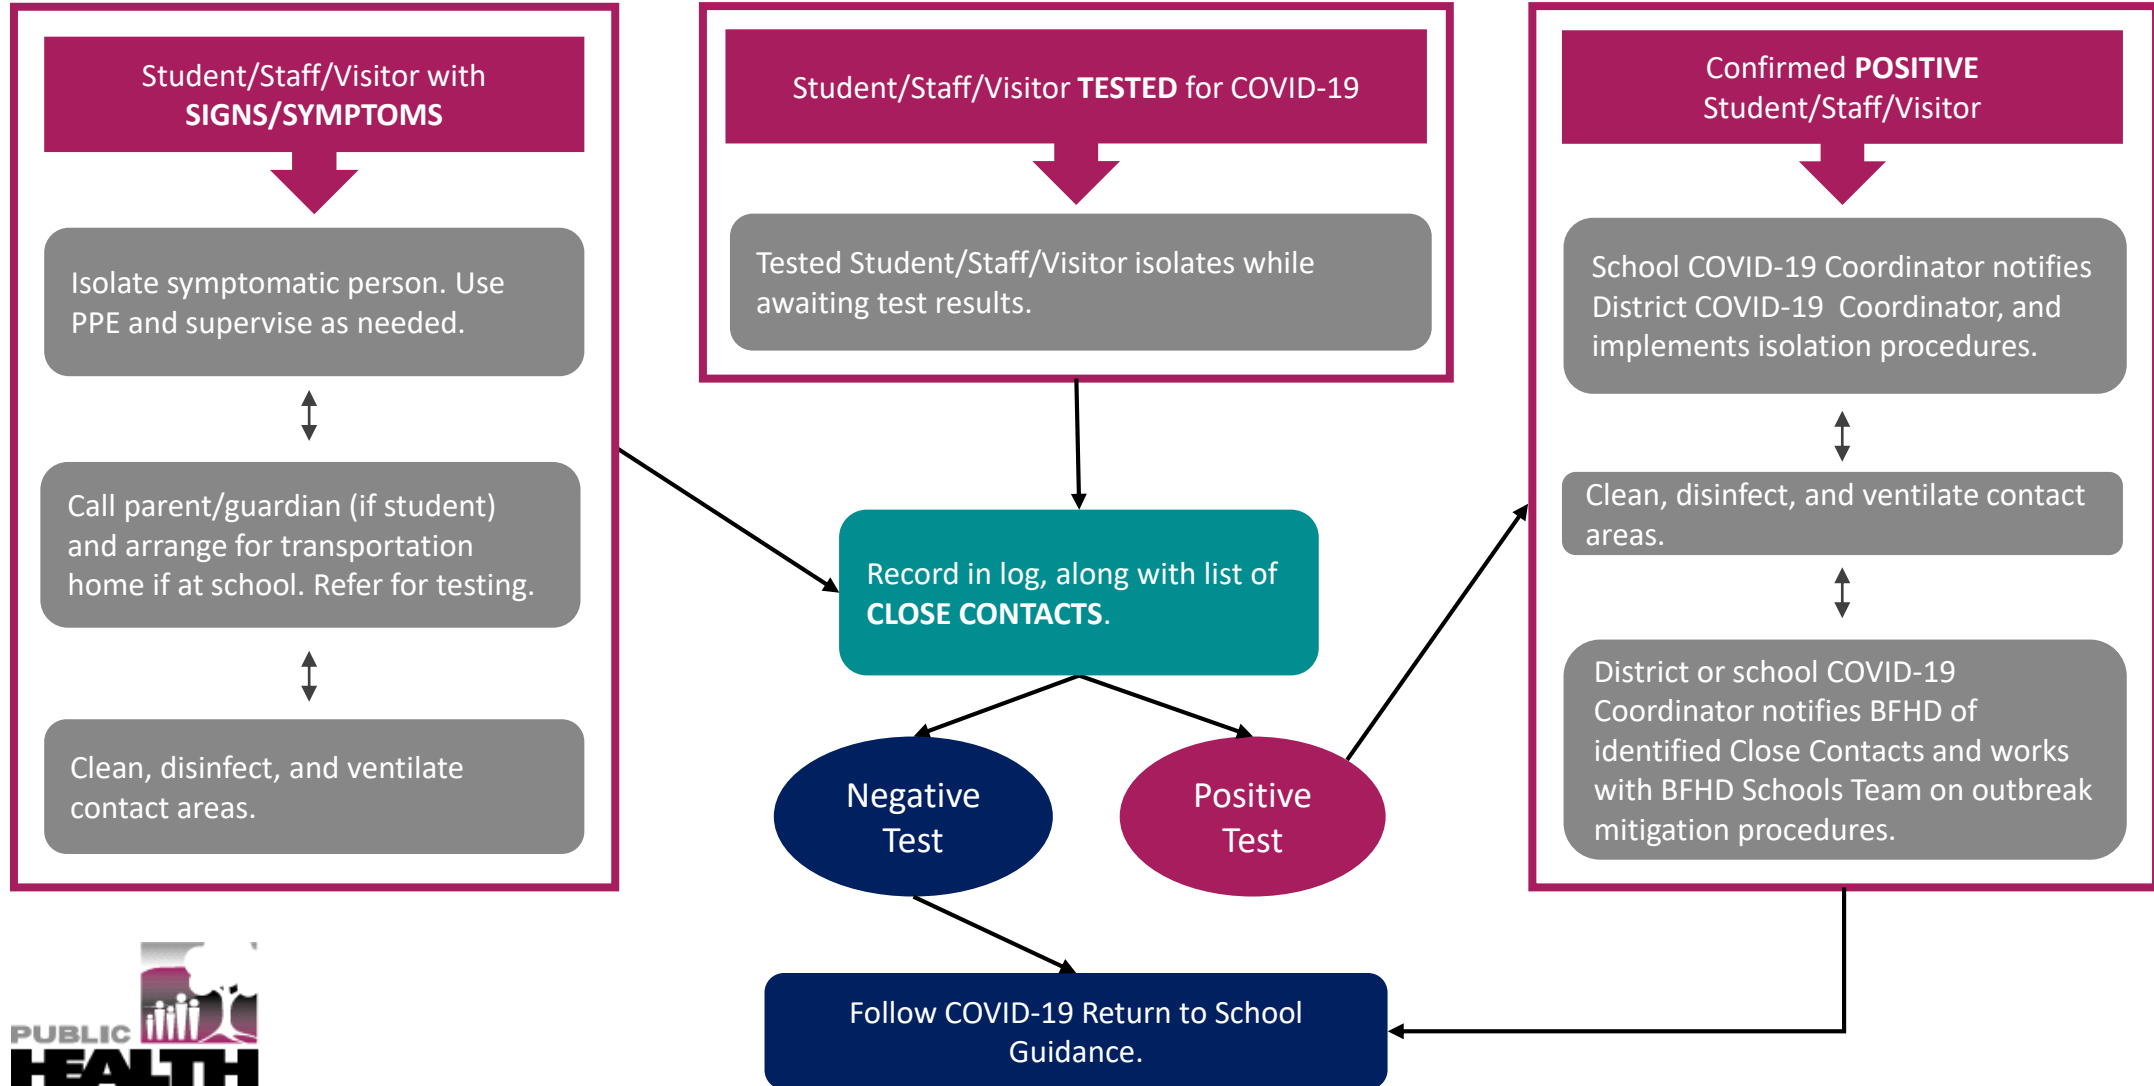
Student/Staff/Visitor with SIGNS/SYMPTOMS

Isolate symptomatic person. Use PPE and supervise as needed.

Call parent/guardian (if student) and arrange for transportation home if at school. Refer for testing.

Clean, disinfect, and ventilate contact areas.

Student/Staff/Visitor TESTED for COVID-19

Tested Student/Staff/Visitor isolates while awaiting test results.

Record in log, along with list of CLOSE CONTACTS.

Negative Test

Positive Test

Follow COVID-19 Return to School Guidance.

Confirmed POSITIVE Student/Staff/Visitor

School COVID-19 Coordinator notifies District COVID-19 Coordinator, and implements isolation procedures.

Clean, disinfect, and ventilate contact areas.

District or school COVID-19 Coordinator notifies BFHD of identified Close Contacts and works with BFHD Schools Team on outbreak mitigation procedures.

PUBLIC HEALTH